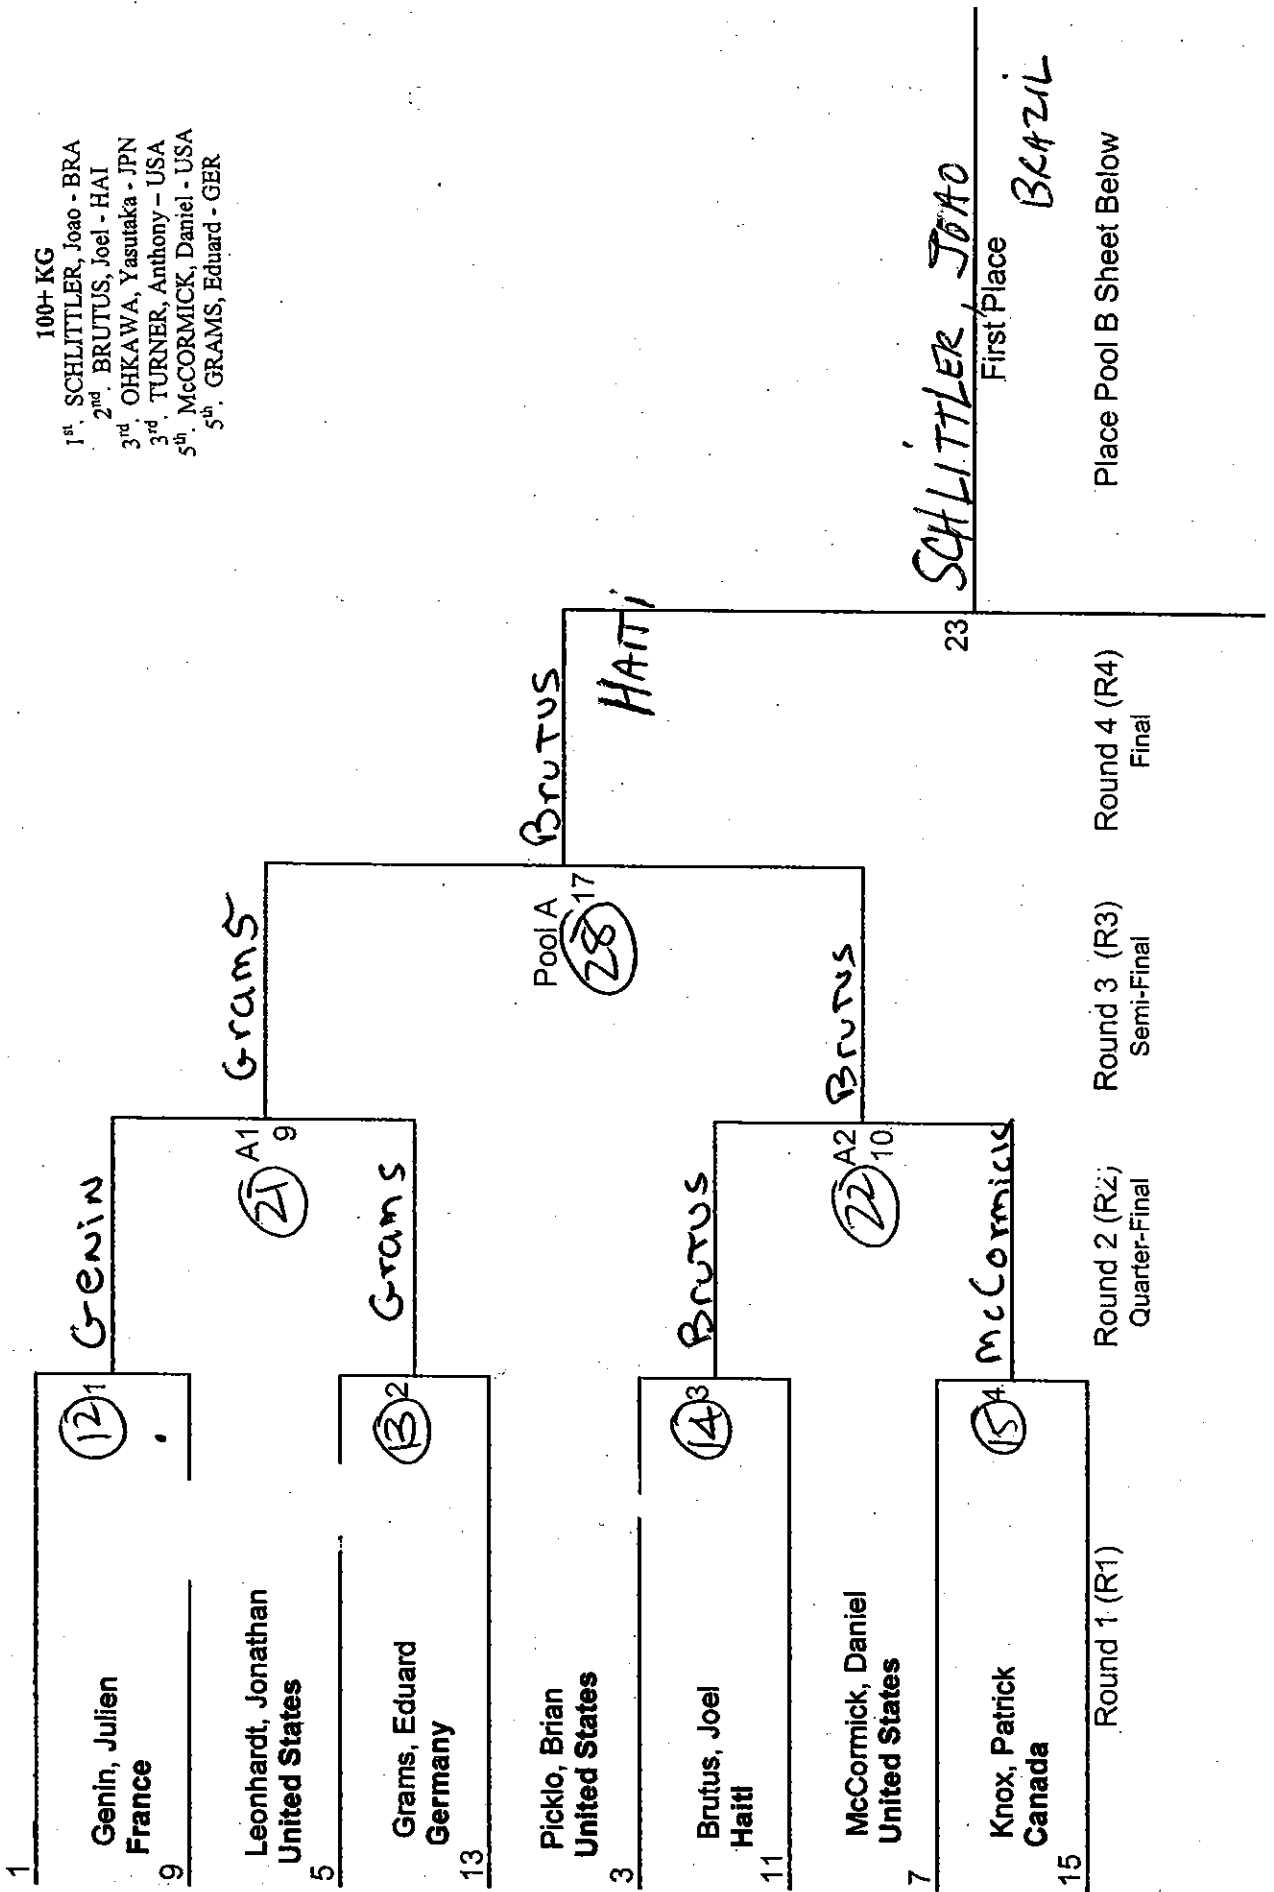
100+ KG
1st. SCHLITTLER, Joao - BRA
2nd. BRUTUS, Joel - HAI
3rd. OHKAWA, Yasutaka - JPN
3rd. TURNER, Anthony – USA
5th. McCORMICK, Daniel - USA
5th. GRAMS, Eduard - GER

1 Genin, Julien France 9
Leonhardt, Jonathan United States 5
Grams, Eduard Germany 13
Picklo, Brian United States 3
Brutus, Joel Haiti 11
McCormick, Daniel United States 7
Knox, Patrick Canada 15

Round 1 (R1)

12 1
13 2
14 3
15 4

Genin
Grams
Brutus
McCormick

21 A1 9
22 A2 10

Round 2 (R2) Quarter-Final

Grams
Brutus

Pool A 28 17

Round 3 (R3) Semi-Final

Brutus HAITI

Round 4 (R4) Final

23

SCHLITTLER, JOAO BRAZIL
First Place

Place Pool B Sheet Below